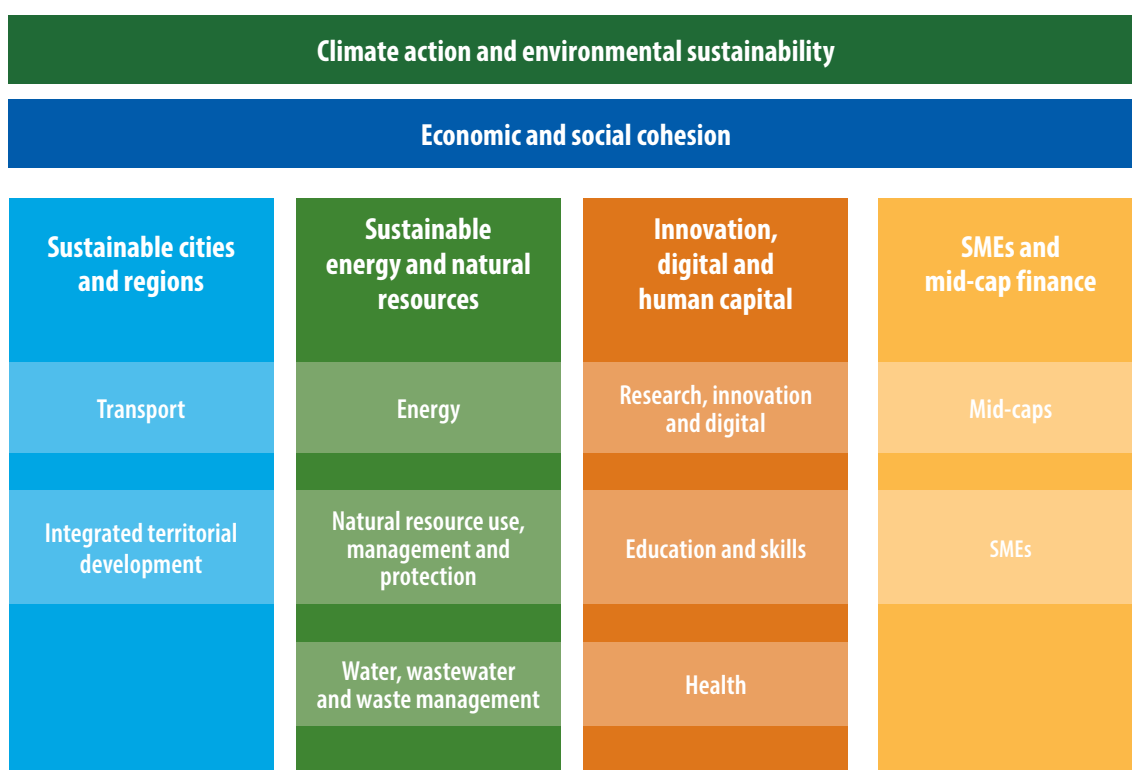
Climate action and environmental sustainability

Economic and social cohesion

Sustainable cities and regions

Transport

Integrated territorial development

Sustainable energy and natural resources

Energy

Natural resource use, management and protection

Water, wastewater and waste management

Innovation, digital and human capital

Research, innovation and digital

Education and skills

Health

SMEs and mid-cap finance

Mid-caps

SMEs